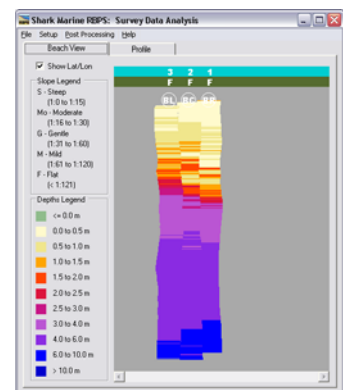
Shark Marine RBPS: Survey Data Analysis

File Setup Post Processing Help

Beach View Profile

Show Lat/Lon

Slope Legend
S - Steep (1:0 to 1:15)
Mo - Moderate (1:16 to 1:30)
G - Gentle (1:31 to 1:60)
M - Mild (1:61 to 1:120)
F - Flat (< 1:121)

Depths Legend
<= 0.0 m
0.0 to 0.5 m
0.5 to 1.0 m
1.0 to 1.5 m
1.5 to 2.0 m
2.0 to 2.5 m
2.5 to 3.0 m
3.0 to 4.0 m
4.0 to 6.0 m
6.0 to 10.0 m
> 10.0 m

3 2 1
F F F
BL BC BR